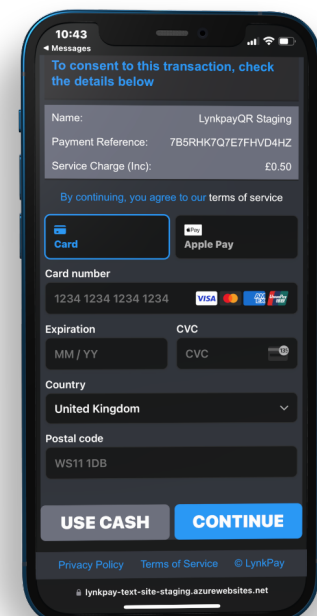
10:43
◂ Messages

To consent to this transaction, check the details below

| Name: | LynkpayQR Staging |
|---|---|
| Payment Reference: | 7B5RHK7Q7E7FHVD4HZ |
| Service Charge (Inc): | £0.50 |

By continuing, you agree to our terms of service

Card

Apple Pay

Card number

1234 1234 1234 1234

VISA

Expiration

MM / YY

CVC

CVC

Country

United Kingdom

Postal code

WS11 1DB

USE CASH

CONTINUE

Privacy Policy Terms of Service © LynkPay

lynkpay-text-site-staging.azurewebsites.net